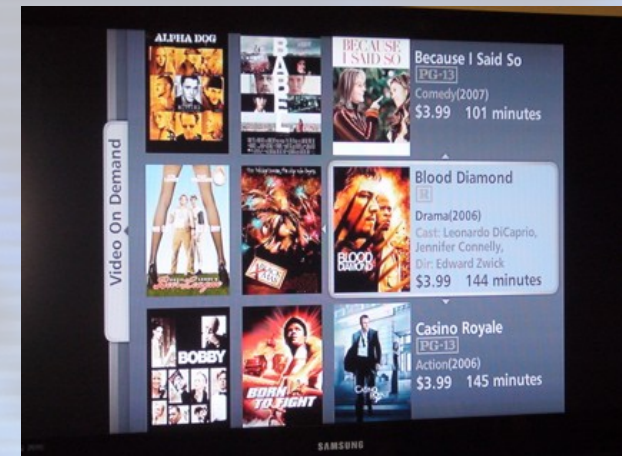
Video On Demand

ALPHA DOG

BABEL

BECAUSE I SAID SO

Because I Said So
PG-13
Comedy(2007)
$3.99 101 minutes

BLOOD DIAMOND

Blood Diamond
R
Drama(2006)
Cast: Leonardo DiCaprio, Jennifer Connelly,
Dir: Edward Zwick
$3.99 144 minutes

BOBBY

BORN TO FIGHT

Casino Royale
PG-13
Action(2006)
$3.99 145 minutes

SAMSUNG